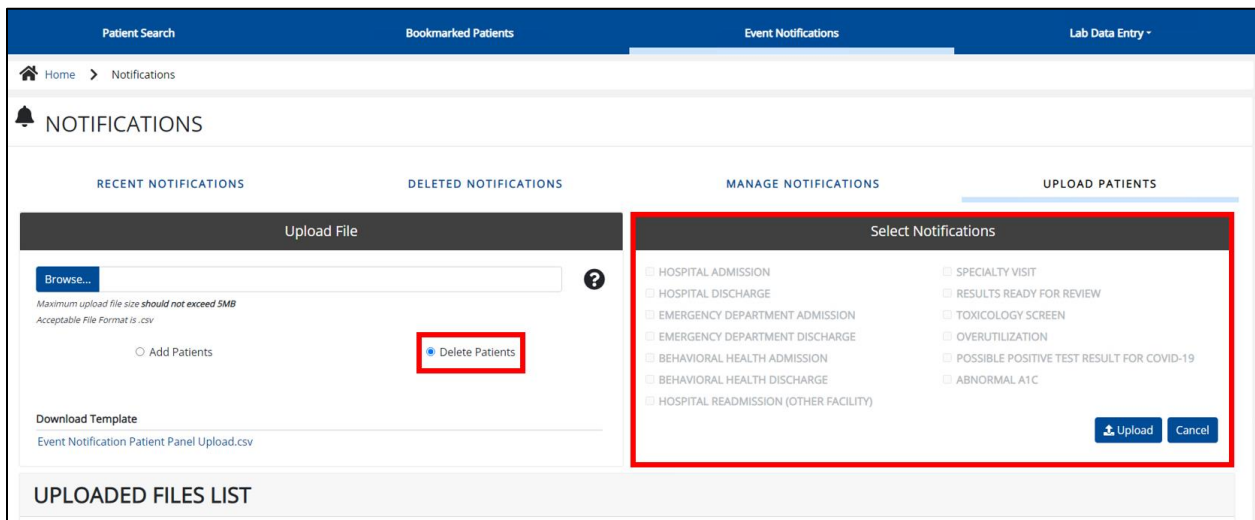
Patient Search | Bookmarked Patients | Event Notifications | Lab Data Entry

Home > Notifications

NOTIFICATIONS

RECENT NOTIFICATIONS | DELETED NOTIFICATIONS | MANAGE NOTIFICATIONS | UPLOAD PATIENTS

Upload File

Browse...

Maximum upload file size should not exceed 5MB

Acceptable File Format is .csv

Add Patients

Delete Patients

Download Template

Event Notification Patient Panel Upload.csv

Select Notifications

HOSPITAL ADMISSION

HOSPITAL DISCHARGE

EMERGENCY DEPARTMENT ADMISSION

EMERGENCY DEPARTMENT DISCHARGE

BEHAVIORAL HEALTH ADMISSION

BEHAVIORAL HEALTH DISCHARGE

HOSPITAL READMISSION (OTHER FACILITY)

SPECIALTY VISIT

RESULTS READY FOR REVIEW

TOXICOLOGY SCREEN

OVERUTILIZATION

POSSIBLE POSITIVE TEST RESULT FOR COVID-19

ABNORMAL A1C

Upload

Cancel

UPLOADED FILES LIST